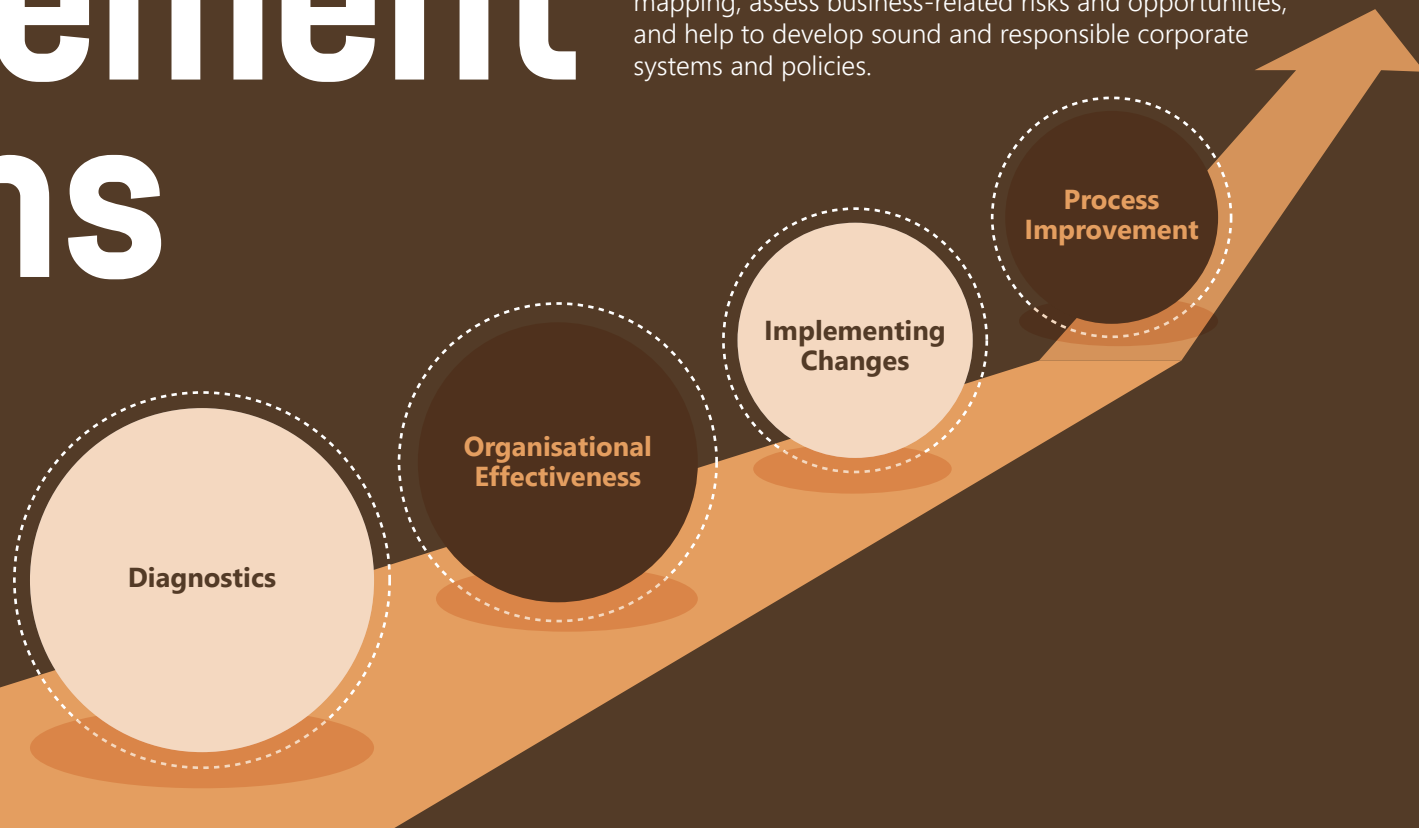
ement
ns

mapping, assess business-related risks and opportunities, and help to develop sound and responsible corporate systems and policies.

Process Improvement

Implementing Changes

Organisational Effectiveness

Diagnostics